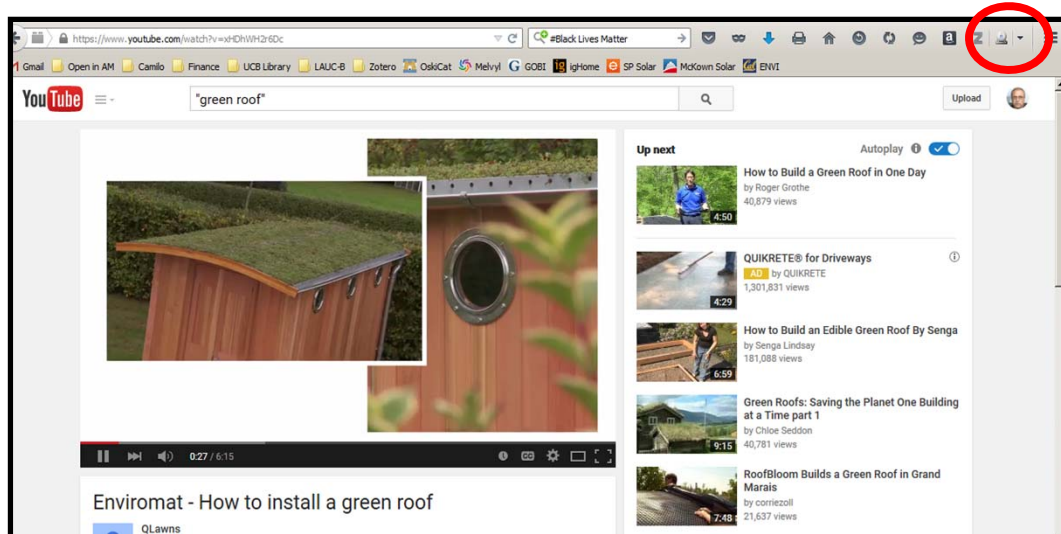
https://www.youtube.com/watch?v=xHDhWH2r6Dc

#Black Lives Matter

Gmail Open in AM Camilo Finance UCB Library LAUC-B Zotero OskiCat Melvyl GOBI igHome SP Solar McKown Solar ENVI

YouTube "green roof" Upload

0:27 / 6:15

Enviromat - How to install a green roof

QLawns

Up next Autoplay

How to Build a Green Roof in One Day
by Roger Grothe
40,879 views
4:50

QUIKRETE® for Driveways
AD by QUIKRETE
1,301,831 views
4:29

How to Build an Edible Green Roof By Senga
by Senga Lindsay
181,088 views
6:59

Green Roofs: Saving the Planet One Building at a Time part 1
by Chloe Seddon
40,781 views
9:15

RoofBloom Builds a Green Roof in Grand Marais
by corriezoll
21,637 views
7:48